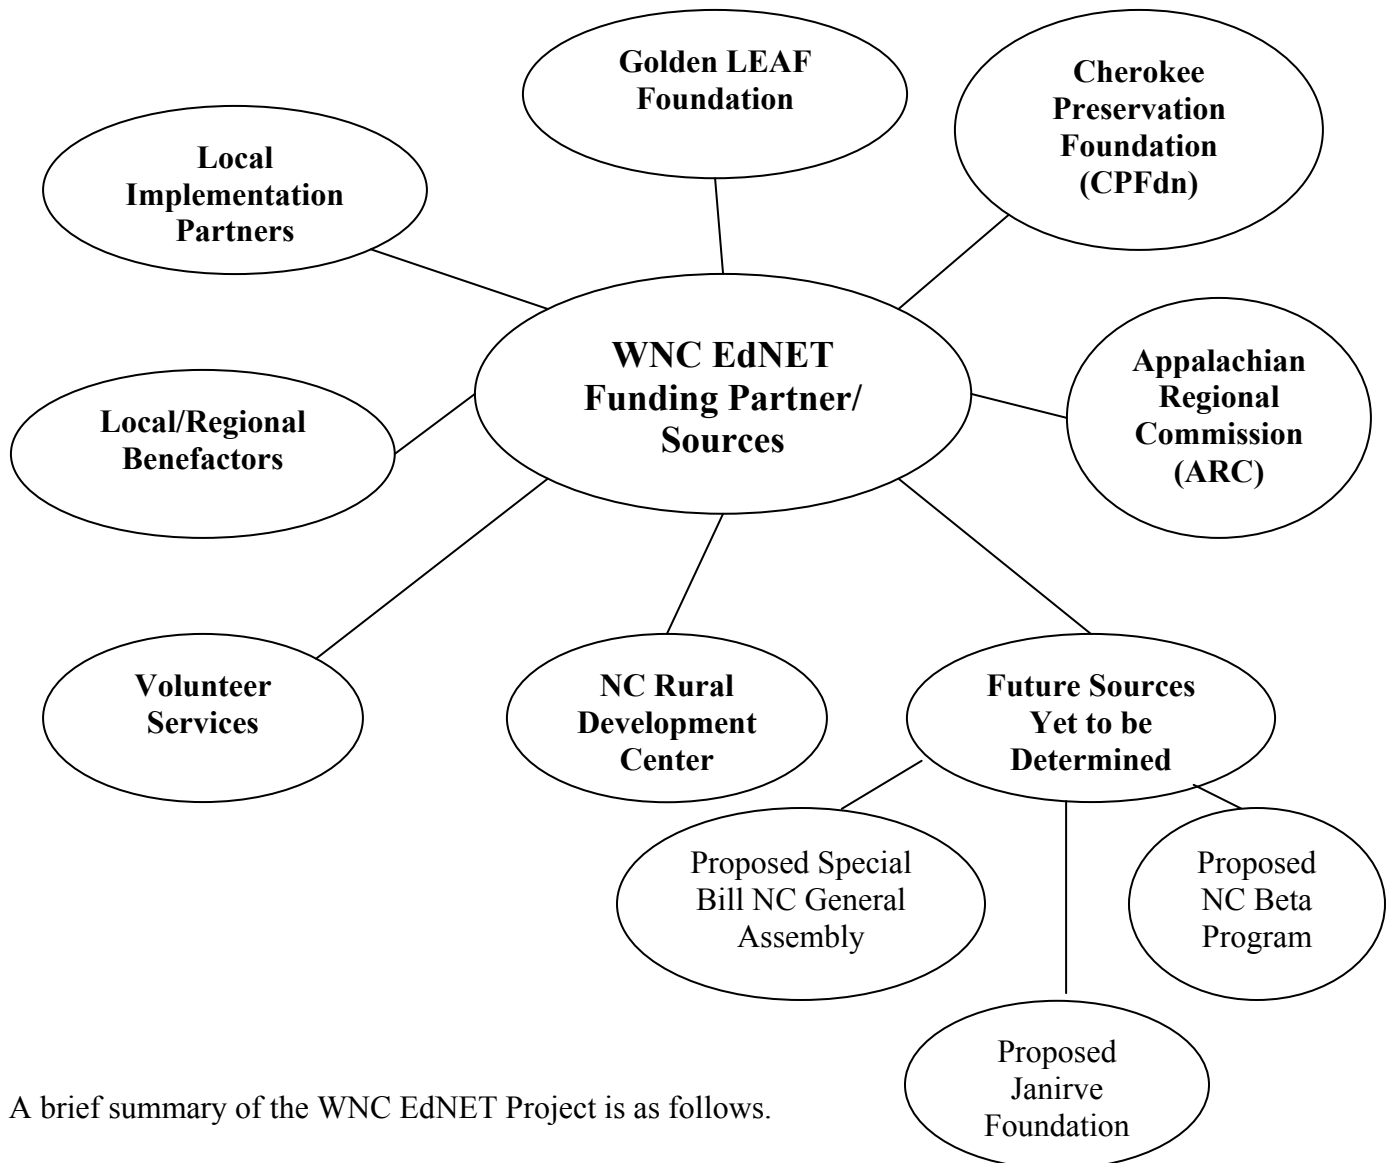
Golden LEAF Foundation

Cherokee Preservation Foundation (CPFdn)

Local Implementation Partners

WNC EdNET Funding Partner/ Sources

Appalachian Regional Commission (ARC)

Local/Regional Benefactors

Volunteer Services

NC Rural Development Center

Future Sources Yet to be Determined

Proposed Special Bill NC General Assembly

Proposed NC Beta Program

Proposed Janirve Foundation

A brief summary of the WNC EdNET Project is as follows.